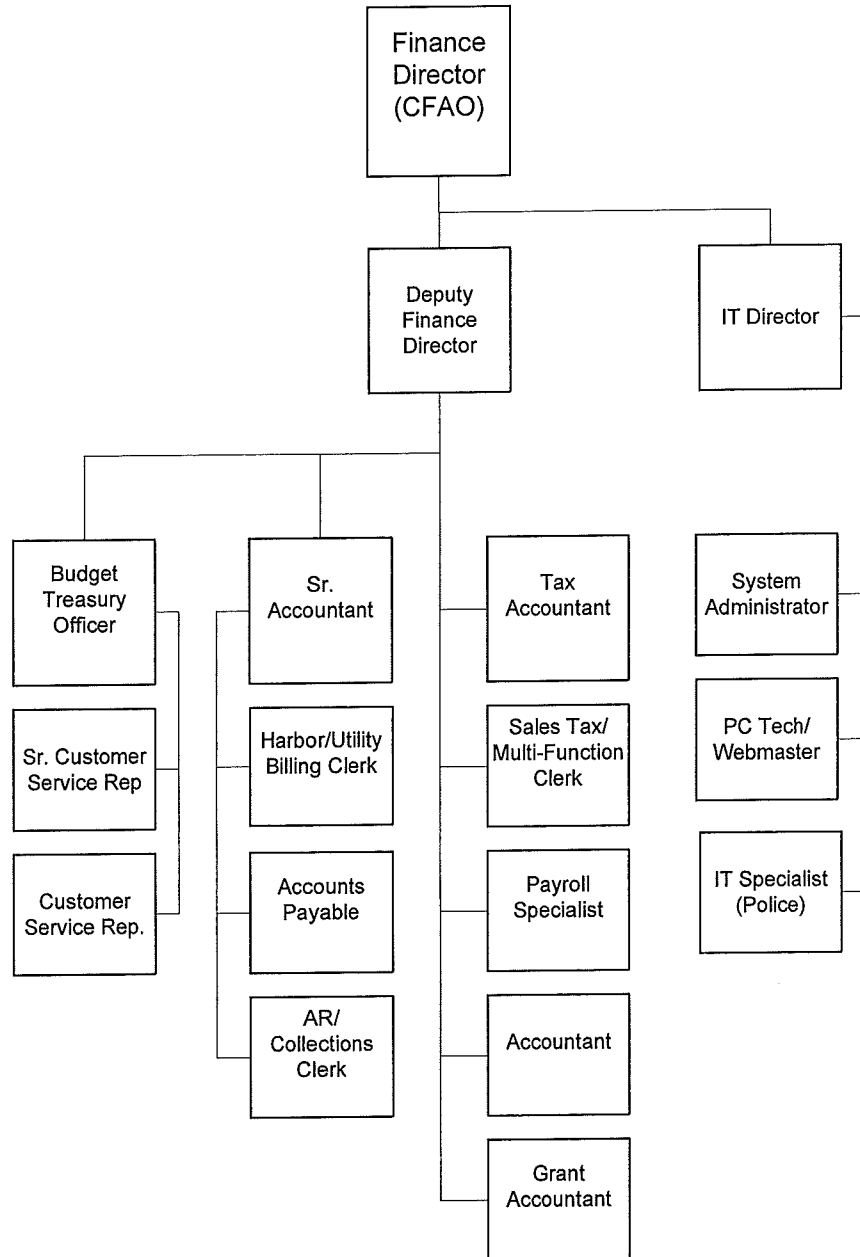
Finance Director (CFAO)

Deputy Finance Director

IT Director

Budget Treasury Officer

Sr. Customer Service Rep

Customer Service Rep.

Sr. Accountant

Harbor/Utility Billing Clerk

Accounts Payable

AR/ Collections Clerk

Tax Accountant

Sales Tax/ Multi-Function Clerk

Payroll Specialist

Accountant

Grant Accountant

System Administrator

PC Tech/ Webmaster

IT Specialist (Police)